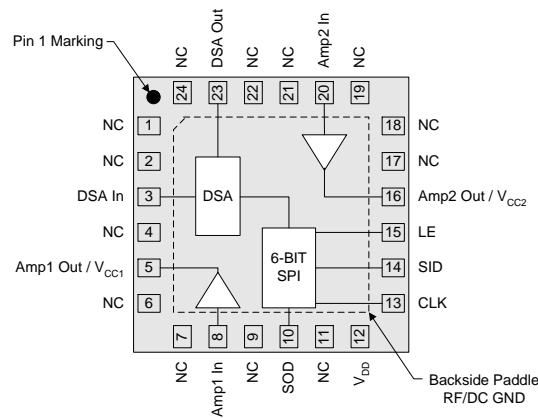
Pin 1 Marking

NC 24
DSA Out 23
NC 22
NC 21
Amp2 In 20
NC 19

NC 1
NC 2
DSA In 3
NC 4
Amp1 Out / $V_{CC1}$ 5
NC 6

18 NC
17 NC
16 Amp2 Out / $V_{CC2}$
15 LE
14 SID
13 CLK

DSA

6-BIT SPI

7 NC
8 Amp1 In
9 NC
10 SOD
11 NC
12 $V_{DD}$

Backside Paddle
RF/DC GND